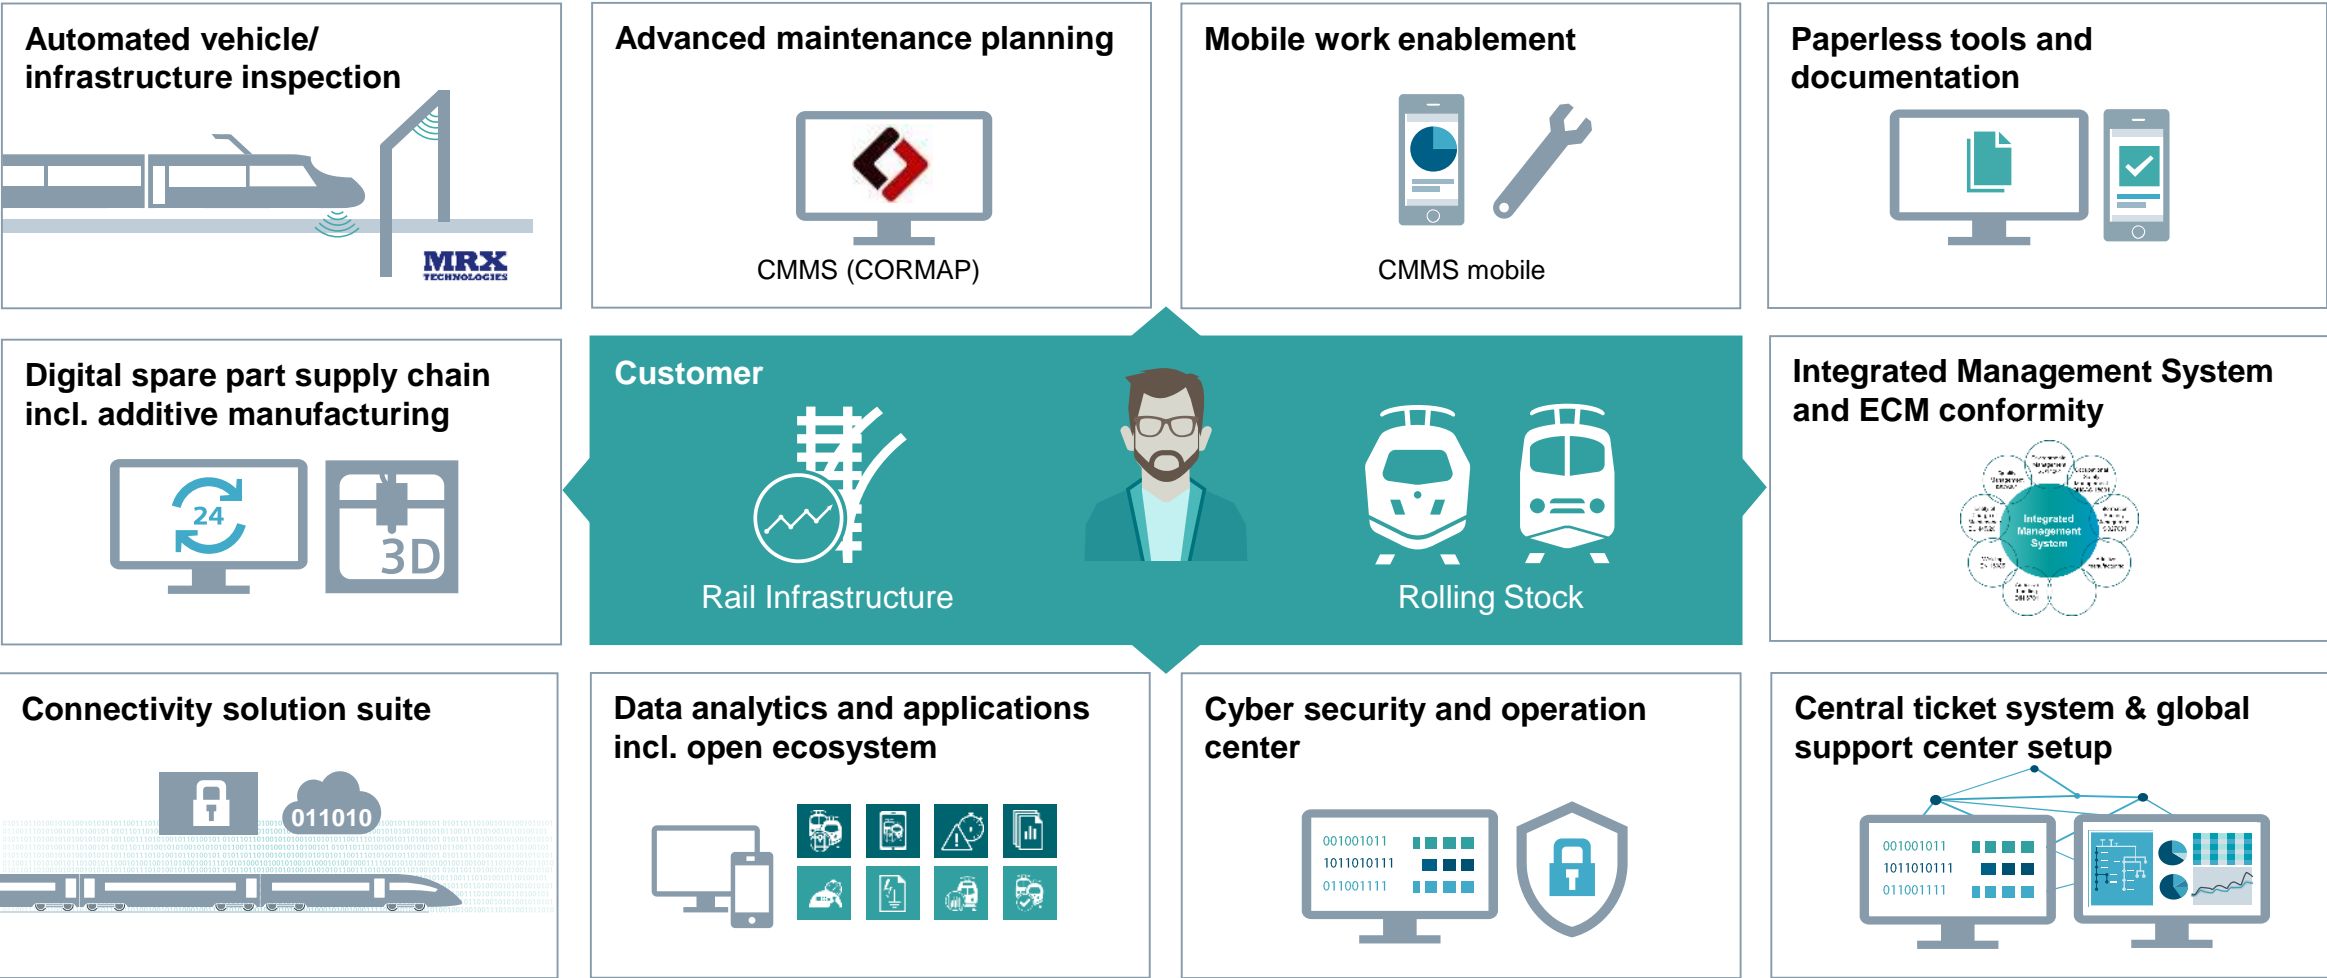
Automated vehicle/ infrastructure inspection

MRX TECHNOLOGIES

Advanced maintenance planning

CMMS (CORMAP)

Mobile work enablement

CMMS mobile

Paperless tools and documentation

Digital spare part supply chain incl. additive manufacturing

24

3D

Customer

Rail Infrastructure

Rolling Stock

Integrated Management System and ECM conformity

Integrated Management System

Connectivity solution suite

011010

Data analytics and applications incl. open ecosystem

Cyber security and operation center

001001011
1011010111
011001111

Central ticket system & global support center setup

001001011
1011010111
011001111